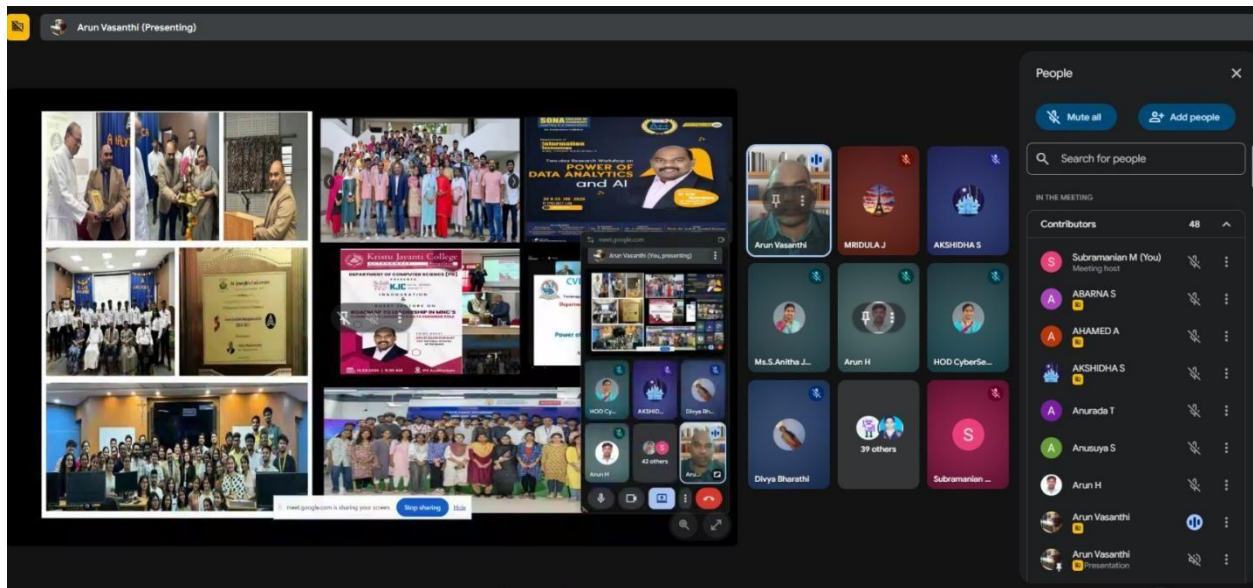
Arun Vasanthi (Presenting)

SONA

Information Technology

Two-day Research Workshop on
POWER OF DATA ANALYTICS and AI

Kristu Jayanti College

DEPARTMENT OF COMPUTER SCIENCE (PG)

KJC

INAUGURATION

meet.google.com

Arun Vasanthi (You, presenting)

HOD Cy...

AKSHID...

Divya Bh...

Arun H

42 others

Aru...

meet.google.com is sharing your screen.

Stop sharing

Hide

Arun Vasanthi

MRIDULA J

AKSHIDHA S

Ms.S.Anitha J...

Arun H

HOD CyberSe...

Divya Bharathi

39 others

S

Subramanian ...

People

Mute all

Add people

Search for people

IN THE MEETING

Contributors 48

Subramanian M (You)
Meeting host

ABARNA S

AHAMED A

AKSHIDHA S

Anurada T

Anusuya S

Arun H

Arun Vasanthi

Arun Vasanthi
Presentation